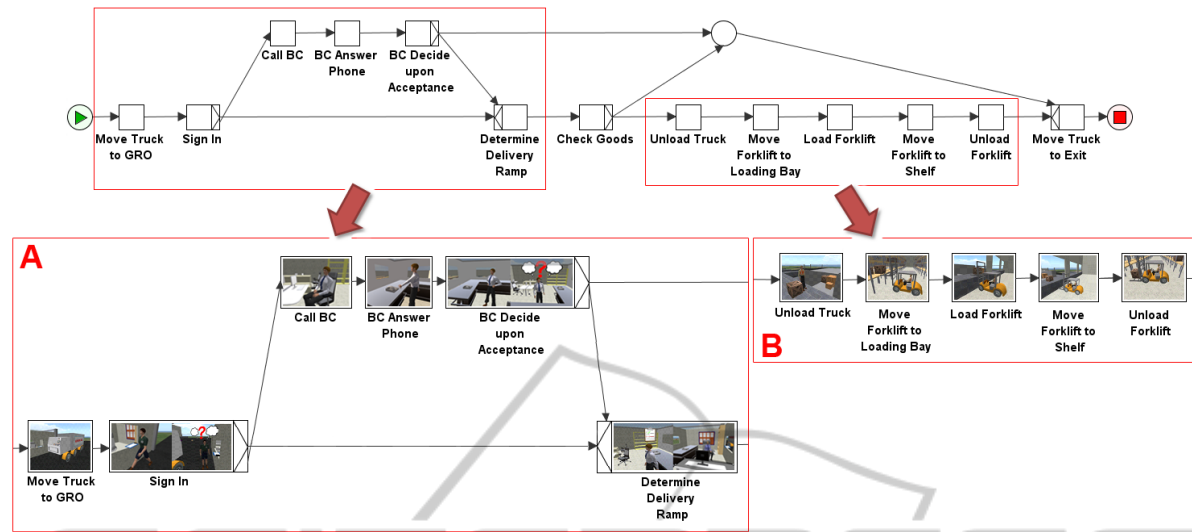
Call BC

BC Answer Phone

BC Decide upon Acceptance

Move Truck to GRO

Sign In

Determine Delivery Ramp

Check Goods

Unload Truck

Move Forklift to Loading Bay

Load Forklift

Move Forklift to Shelf

Unload Forklift

Move Truck to Exit

A

Call BC

BC Answer Phone

BC Decide upon Acceptance

Move Truck to GRO

Sign In

Determine Delivery Ramp

B

Unload Truck

Move Forklift to Loading Bay

Load Forklift

Move Forklift to Shelf

Unload Forklift